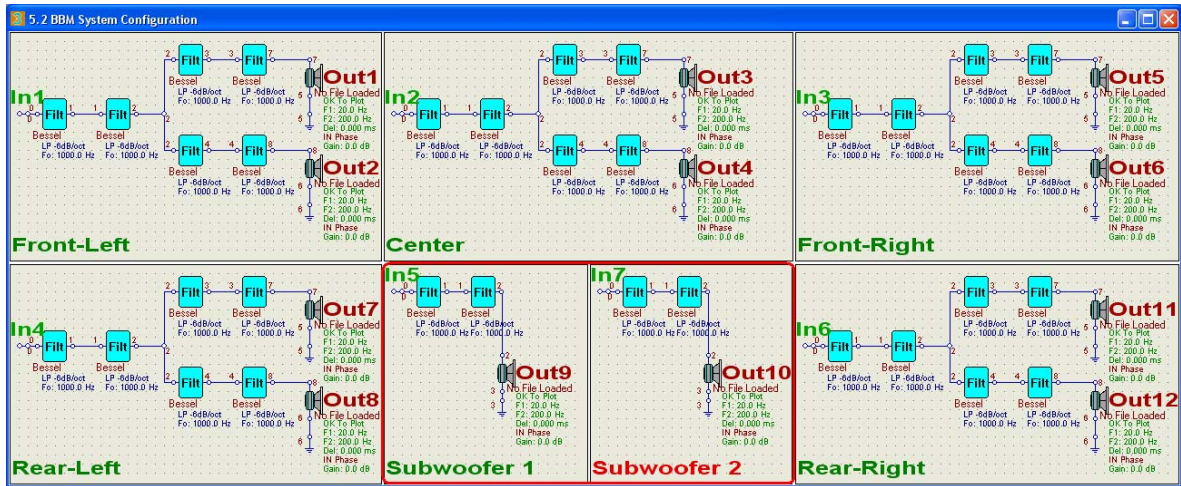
5.2 BBM System Configuration

In1
Filt
Bessel
LP -6dB/oct
Fo: 1000.0 Hz
Filt
Bessel
LP -6dB/oct
Fo: 1000.0 Hz
Filt
Bessel
LP -6dB/oct
Fo: 1000.0 Hz
Filt
Bessel
LP -6dB/oct
Fo: 1000.0 Hz
Out1
No File Loaded
OK To Plot
F1: 20.0 Hz
F2: 200.0 Hz
Del: 0.000 ms
IN Phase
Gain: 0.0 dB
Filt
Bessel
LP -6dB/oct
Fo: 1000.0 Hz
Filt
Bessel
LP -6dB/oct
Fo: 1000.0 Hz
Out2
No File Loaded
OK To Plot
F1: 20.0 Hz
F2: 200.0 Hz
Del: 0.000 ms
IN Phase
Gain: 0.0 dB
Front-Left

In2
Out3
No File Loaded
OK To Plot
F1: 20.0 Hz
F2: 200.0 Hz
Del: 0.000 ms
IN Phase
Gain: 0.0 dB
Out4
No File Loaded
OK To Plot
F1: 20.0 Hz
F2: 200.0 Hz
Del: 0.000 ms
IN Phase
Gain: 0.0 dB
Center

In3
Out5
No File Loaded
OK To Plot
F1: 20.0 Hz
F2: 200.0 Hz
Del: 0.000 ms
IN Phase
Gain: 0.0 dB
Out6
No File Loaded
OK To Plot
F1: 20.0 Hz
F2: 200.0 Hz
Del: 0.000 ms
IN Phase
Gain: 0.0 dB
Front-Right

In4
Out7
No File Loaded
OK To Plot
F1: 20.0 Hz
F2: 200.0 Hz
Del: 0.000 ms
IN Phase
Gain: 0.0 dB
Out8
No File Loaded
OK To Plot
F1: 20.0 Hz
F2: 200.0 Hz
Del: 0.000 ms
IN Phase
Gain: 0.0 dB
Rear-Left

In5
Out9
No File Loaded
OK To Plot
F1: 20.0 Hz
F2: 200.0 Hz
Del: 0.000 ms
IN Phase
Gain: 0.0 dB
Subwoofer 1

In7
Out10
No File Loaded
OK To Plot
F1: 20.0 Hz
F2: 200.0 Hz
Del: 0.000 ms
IN Phase
Gain: 0.0 dB
Subwoofer 2

In6
Out11
No File Loaded
OK To Plot
F1: 20.0 Hz
F2: 200.0 Hz
Del: 0.000 ms
IN Phase
Gain: 0.0 dB
Out12
No File Loaded
OK To Plot
F1: 20.0 Hz
F2: 200.0 Hz
Del: 0.000 ms
IN Phase
Gain: 0.0 dB
Rear-Right